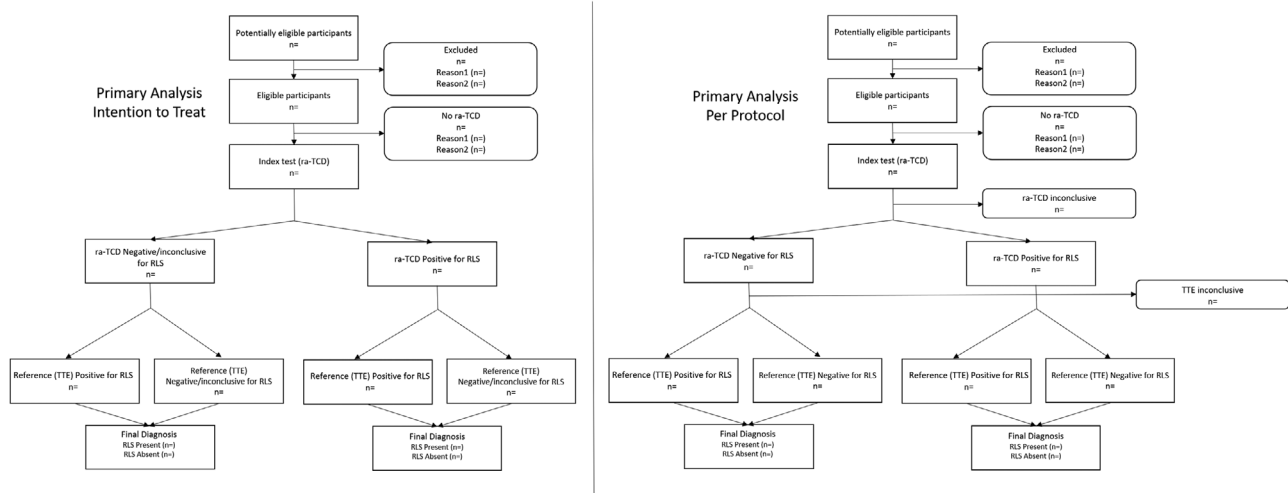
Primary Analysis
Intention to Treat

Potentially eligible participants
n=

Excluded
n=
Reason1 (n=)
Reason2 (n=)

Eligible participants
n=

No ra-TCD
n=
Reason1 (n=)
Reason2 (n=)

Index test (ra-TCD)
n=

ra-TCD Negative/inconclusive for RLS
n=

ra-TCD Positive for RLS
n=

Reference (TTE) Positive for RLS
n=

Reference (TTE) Negative/inconclusive for RLS
n=

Reference (TTE) Positive for RLS
n=

Reference (TTE) Negative/inconclusive for RLS
n=

Final Diagnosis
RLS Present (n=)
RLS Absent (n=)

Final Diagnosis
RLS Present (n=)
RLS Absent (n=)

Primary Analysis
Per Protocol

Potentially eligible participants
n=

Excluded
n=
Reason1 (n=)
Reason2 (n=)

Eligible participants
n=

No ra-TCD
n=
Reason1 (n=)
Reason2 (n=)

Index test (ra-TCD)
n=

ra-TCD inconclusive
n=

ra-TCD Negative for RLS
n=

ra-TCD Positive for RLS
n=

TTE inconclusive
n=

Reference (TTE) Positive for RLS
n=

Reference (TTE) Negative for RLS
n=

Reference (TTE) Positive for RLS
n=

Reference (TTE) Negative for RLS
n=

Final Diagnosis
RLS Present (n=)
RLS Absent (n=)

Final Diagnosis
RLS Present (n=)
RLS Absent (n=)